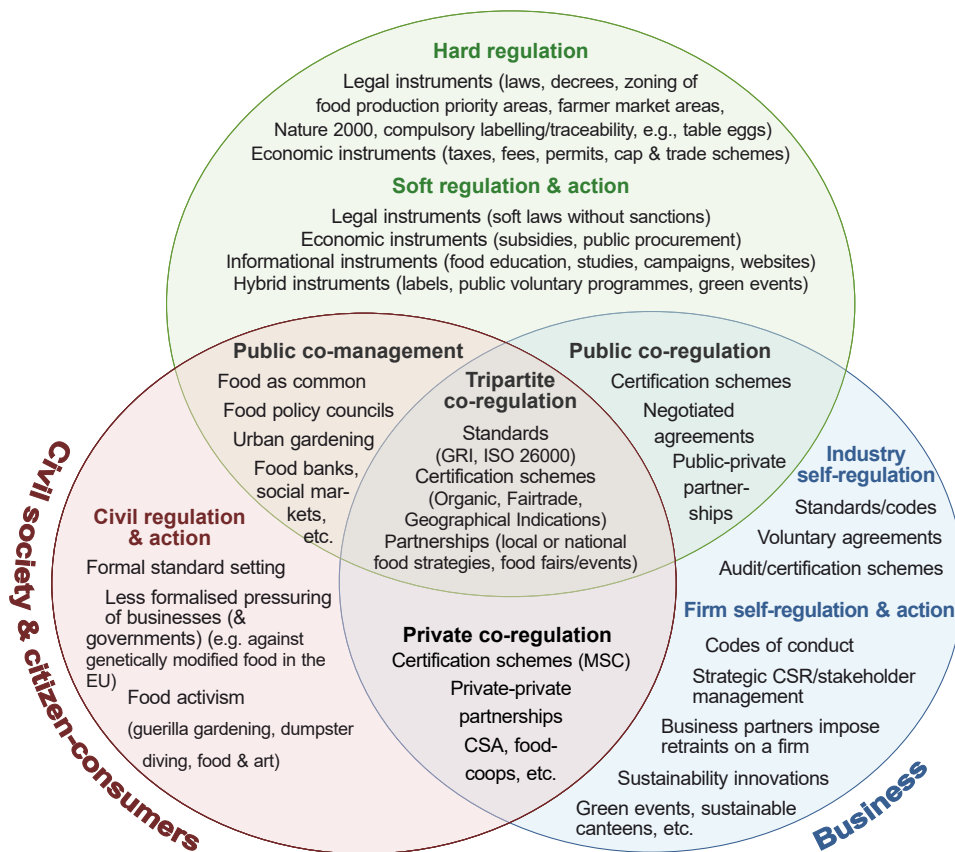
Hard regulation

Legal instruments (laws, decrees, zoning of food production priority areas, farmer market areas, Nature 2000, compulsory labelling/traceability, e.g., table eggs)
Economic instruments (taxes, fees, permits, cap & trade schemes)

Soft regulation & action

Legal instruments (soft laws without sanctions)
Economic instruments (subsidies, public procurement)
Informational instruments (food education, studies, campaigns, websites)
Hybrid instruments (labels, public voluntary programmes, green events)

Public co-management

Food as common
Food policy councils
Urban gardening
Food banks, social markets, etc.

Tripartite co-regulation

Standards (GRI, ISO 26000)
Certification schemes (Organic, Fairtrade, Geographical Indications)
Partnerships (local or national food strategies, food fairs/events)

Public co-regulation

Certification schemes
Negotiated agreements
Public-private partnerships

Industry self-regulation

Standards/codes
Voluntary agreements
Audit/certification schemes

Civil regulation & action

Formal standard setting
Less formalised pressuring of businesses (& governments) (e.g. against genetically modified food in the EU)
Food activism
(guerilla gardening, dumpster diving, food & art)

Private co-regulation

Certification schemes (MSC)
Private-private partnerships
CSA, food-coops, etc.

Firm self-regulation & action

Codes of conduct
Strategic CSR/stakeholder management
Business partners impose retraints on a firm
Sustainability innovations
Green events, sustainable canteens, etc.

Civil society & citizen-consumers

Business